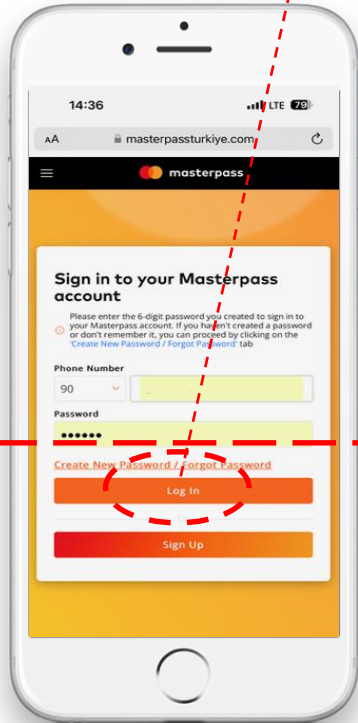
14:36

LTE 79

AA masterpassturkiye.com

masterpass

Sign in to your Masterpass account

Please enter the 6-digit password you created to sign in to your Masterpass account. If you haven't created a password or don't remember it, you can proceed by clicking on the 'Create New Password / Forgot Password' tab

Phone Number

90

Password

••••••

Create New Password / Forgot Password

Log In

Sign Up